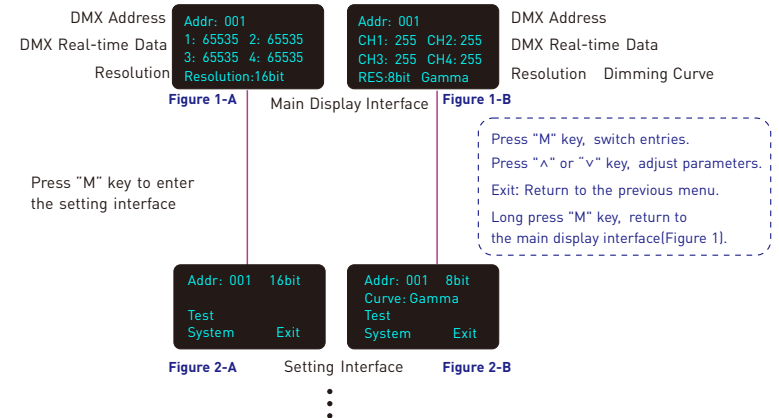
DMX Address

DMX Real-time Data

Resolution

Addr: 001
1: 65535 2: 65535
3: 65535 4: 65535
Resolution:16bit

Figure 1-A

Addr: 001
CH1: 255 CH2: 255
CH3: 255 CH4: 255
RES:8bit Gamma

Figure 1-B

DMX Address

DMX Real-time Data

Resolution Dimming Curve

Main Display Interface

Press "M" key, switch entries.
Press "^" or "v" key, adjust parameters.
Exit: Return to the previous menu.
Long press "M" key, return to the main display interface(Figure 1).

Press "M" key to enter the setting interface

Addr: 001 16bit
Test
System Exit

Figure 2-A

Addr: 001 8bit
Curve: Gamma
Test
System Exit

Figure 2-B

Setting Interface